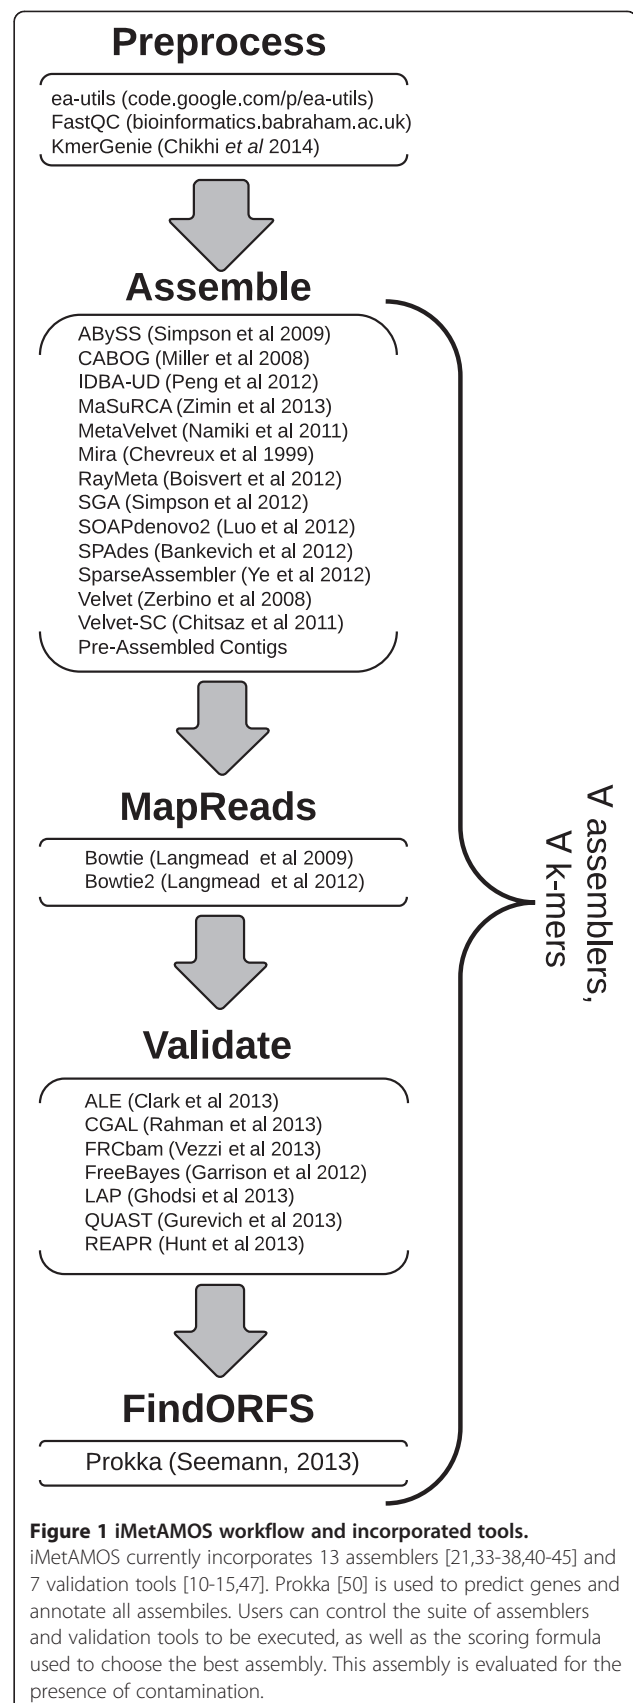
Preprocess

ea-utils (code.google.com/p/ea-utils)
FastQC (bioinformatics.babraham.ac.uk)
KmerGenie (Chikhi *et al* 2014)

Assemble

ABySS (Simpson et al 2009)
CABOG (Miller et al 2008)
IDBA-UD (Peng et al 2012)
MaSuRCA (Zimin et al 2013)
MetaVelvet (Namiki et al 2011)
Mira (Chevreux et al 1999)
RayMeta (Boisvert et al 2012)
SGA (Simpson et al 2012)
SOAPdenovo2 (Luo et al 2012)
SPAdes (Bankevich et al 2012)
SparseAssembler (Ye et al 2012)
Velvet (Zerbino et al 2008)
Velvet-SC (Chitsaz et al 2011)
Pre-Assembled Contigs

MapReads

Bowtie (Langmead et al 2009)
Bowtie2 (Langmead et al 2012)

Validate

ALE (Clark et al 2013)
CGAL (Rahman et al 2013)
FRCbam (Vezzi et al 2013)
FreeBayes (Garrison et al 2012)
LAP (Ghodsi et al 2013)
QUAST (Gurevich et al 2013)
REAPR (Hunt et al 2013)

FindORFS

Prokka (Seemann, 2013)

$\forall$ assemblers,
$\forall$ k-mers

**Figure 1 iMetAMOS workflow and incorporated tools.**
iMetAMOS currently incorporates 13 assemblers [21,33-38,40-45] and 7 validation tools [10-15,47]. Prokka [50] is used to predict genes and annotate all assembiles. Users can control the suite of assemblers and validation tools to be executed, as well as the scoring formula used to choose the best assembly. This assembly is evaluated for the presence of contamination.